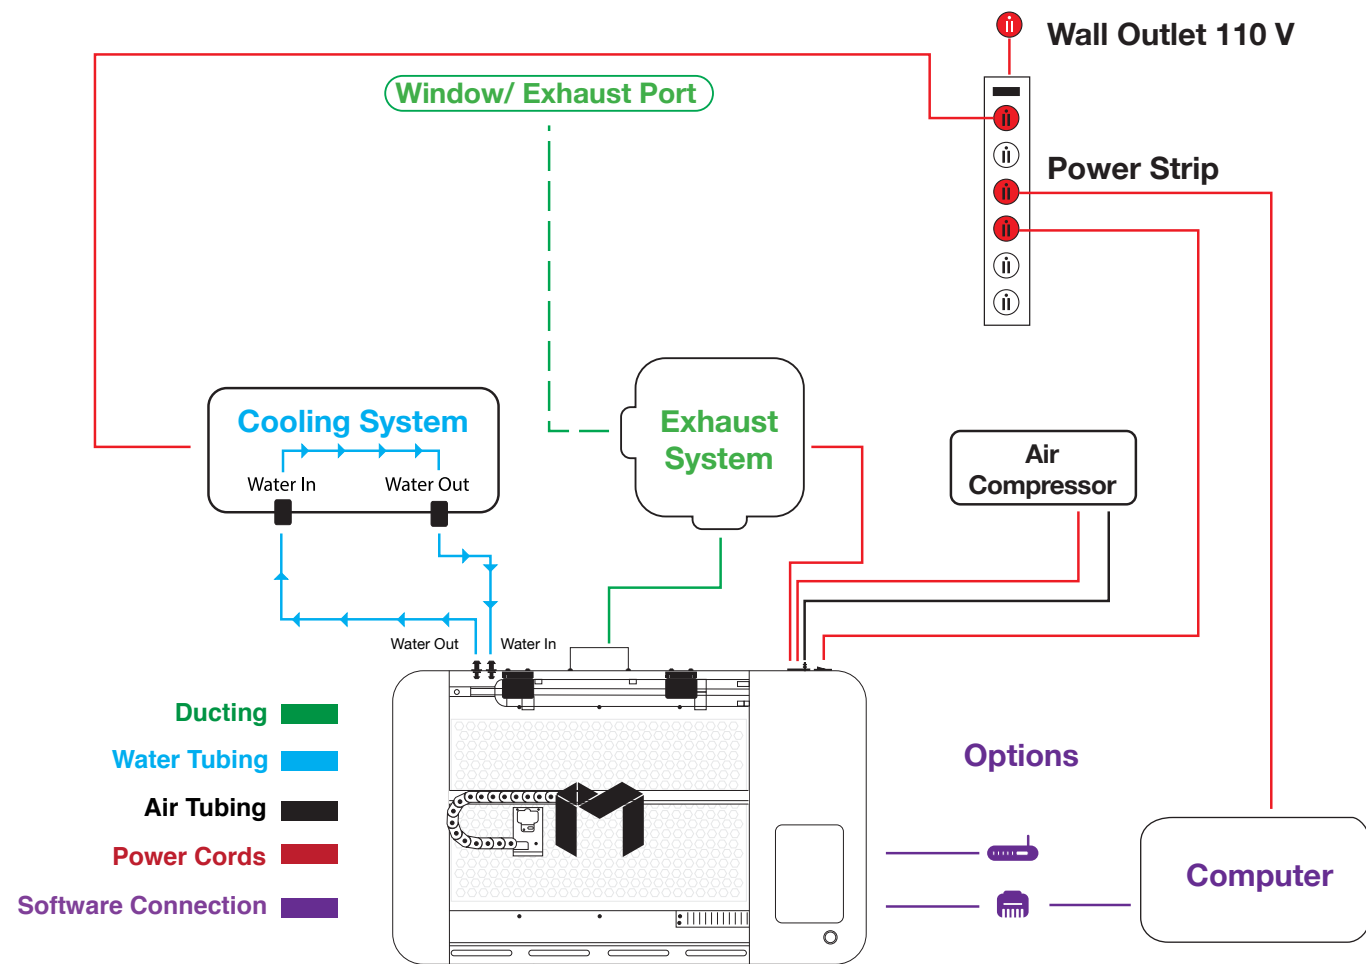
Wall Outlet 110 V

Window/ Exhaust Port

Power Strip

Cooling System

Water In

Water Out

Exhaust System

Air Compressor

Water Out

Water In

Ducting

Water Tubing

Air Tubing

Power Cords

Software Connection

Options

Computer